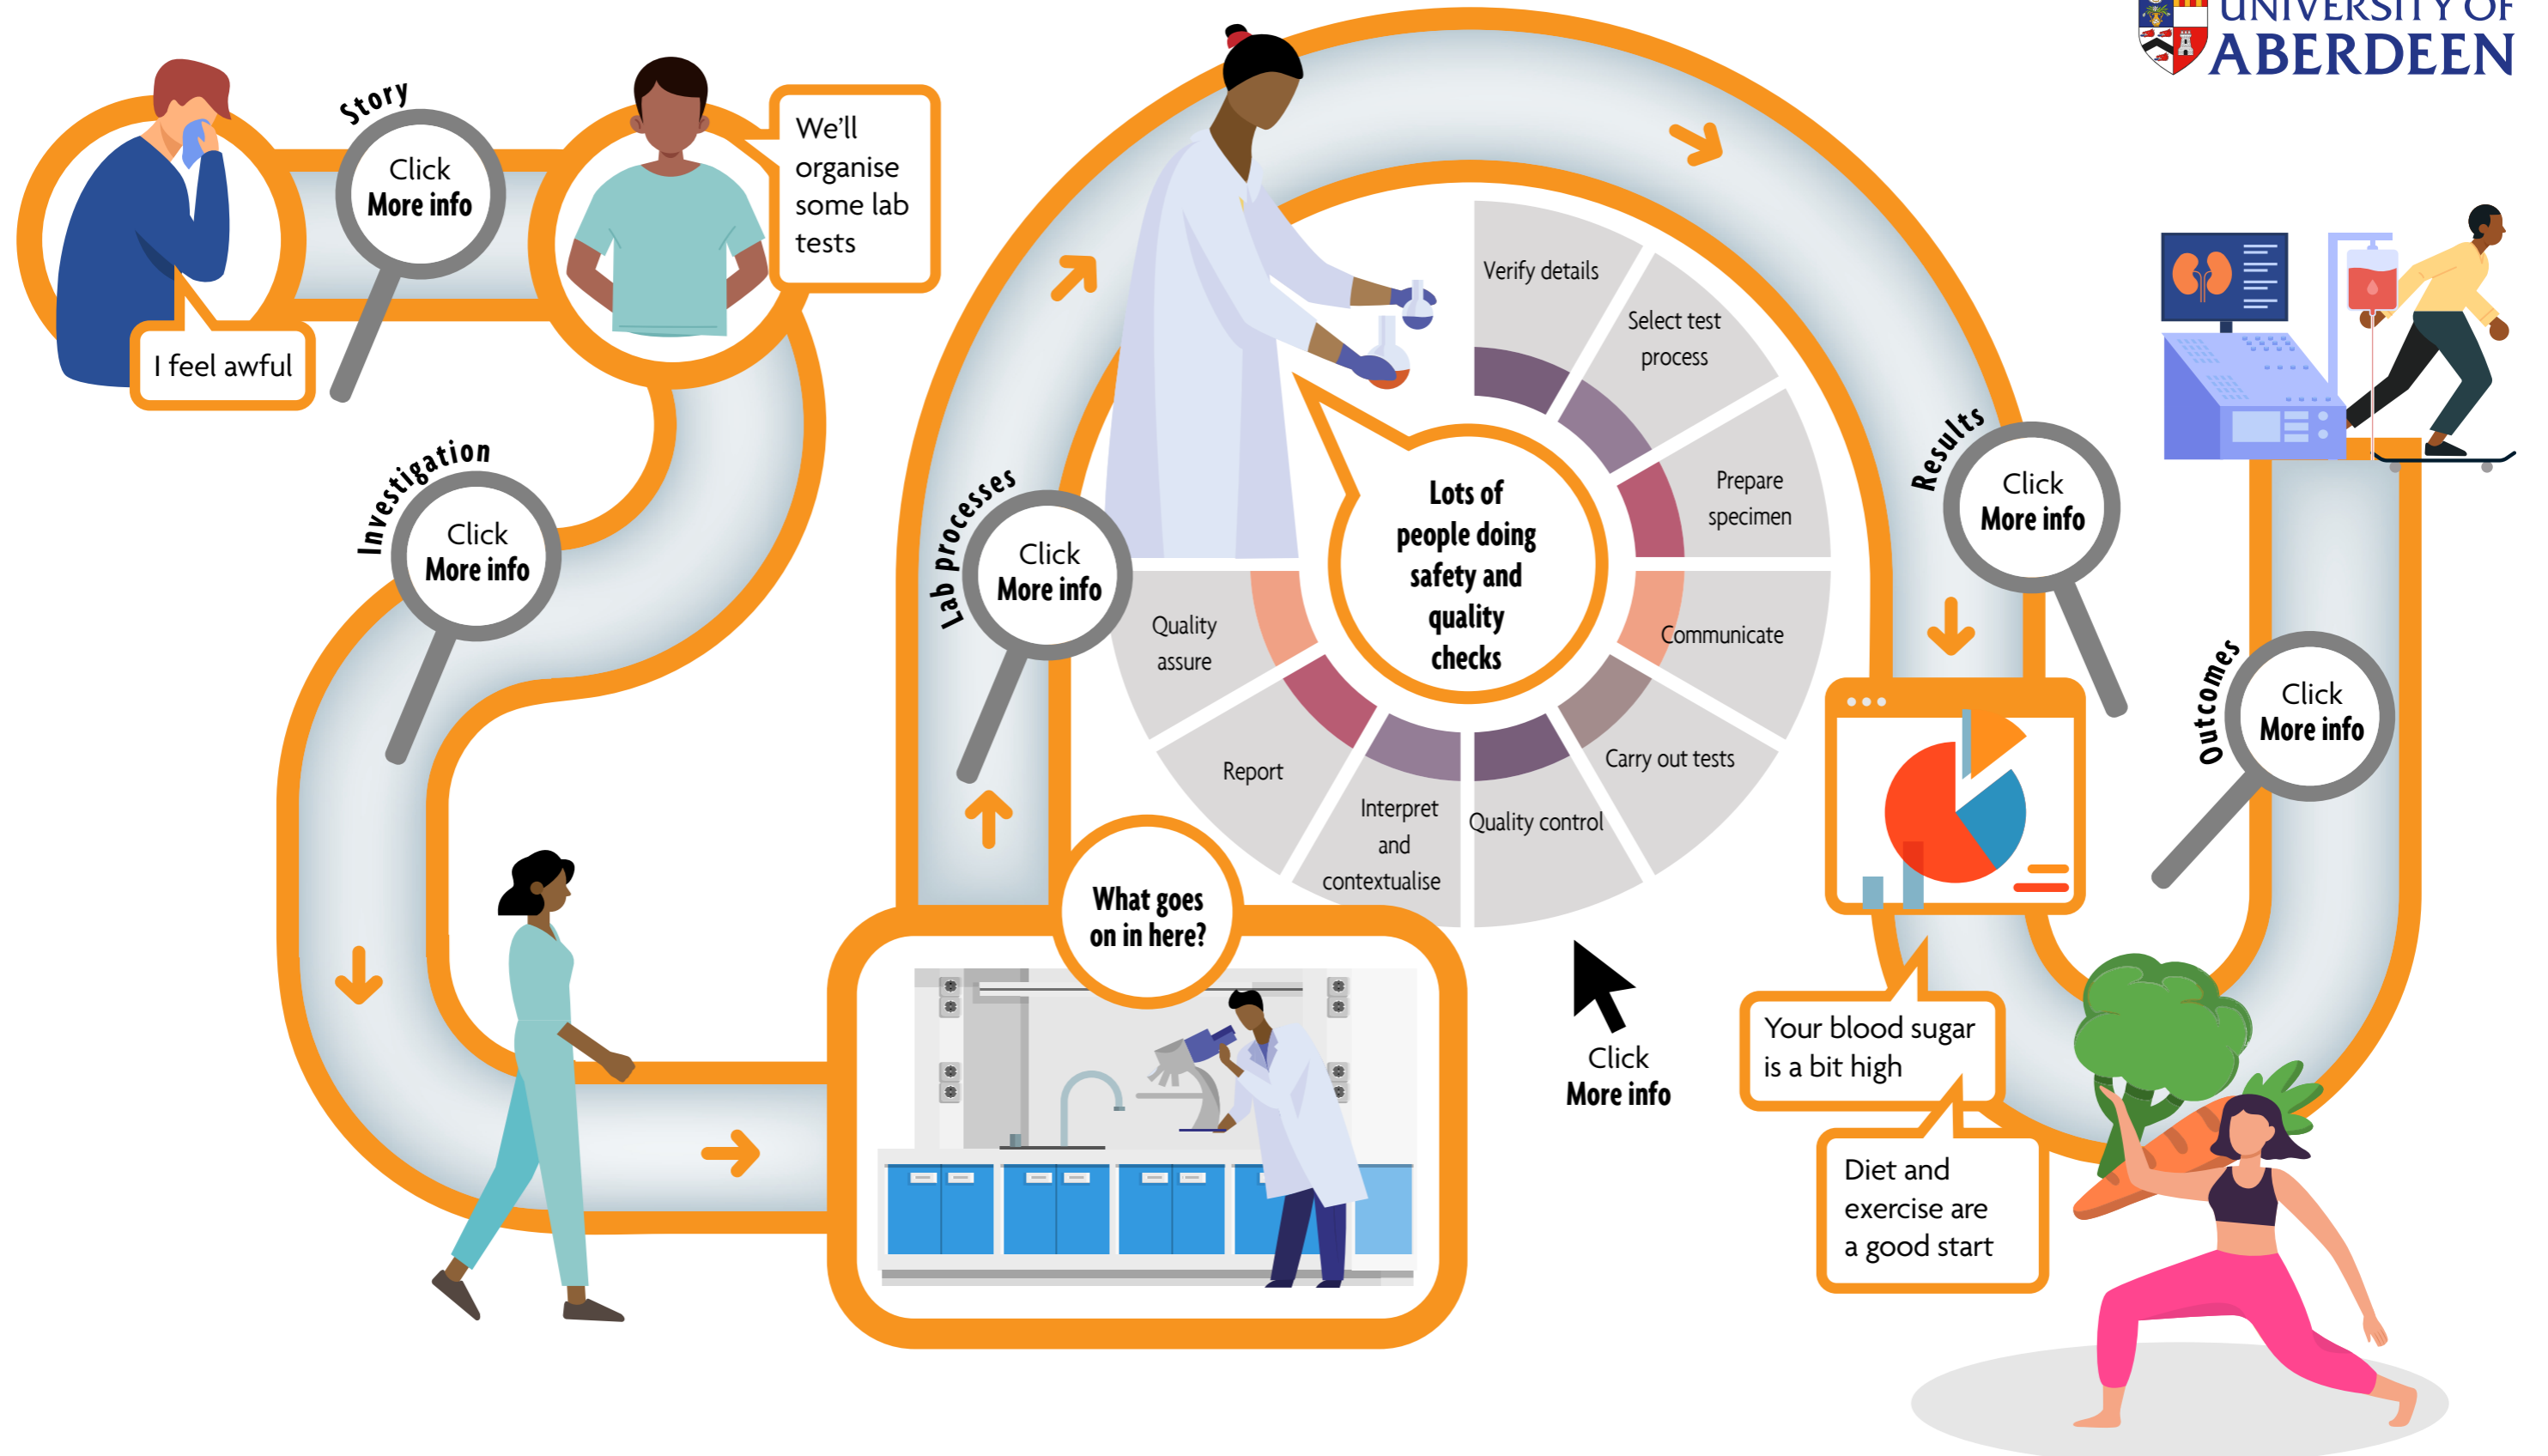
UNIVERSITY OF ABERDEEN

Story

Click
More info

We'll organise some lab tests

I feel awful

Investigation

Click
More info

Lab processes

Click
More info

Lots of people doing safety and quality checks

Verify details

Select test process

Prepare specimen

Communicate

Carry out tests

Quality control

Interpret and contextualise

Report

Quality assure

What goes on in here?

Click
More info

Results

Click
More info

Outcomes

Click
More info

Your blood sugar is a bit high

Diet and exercise are a good start